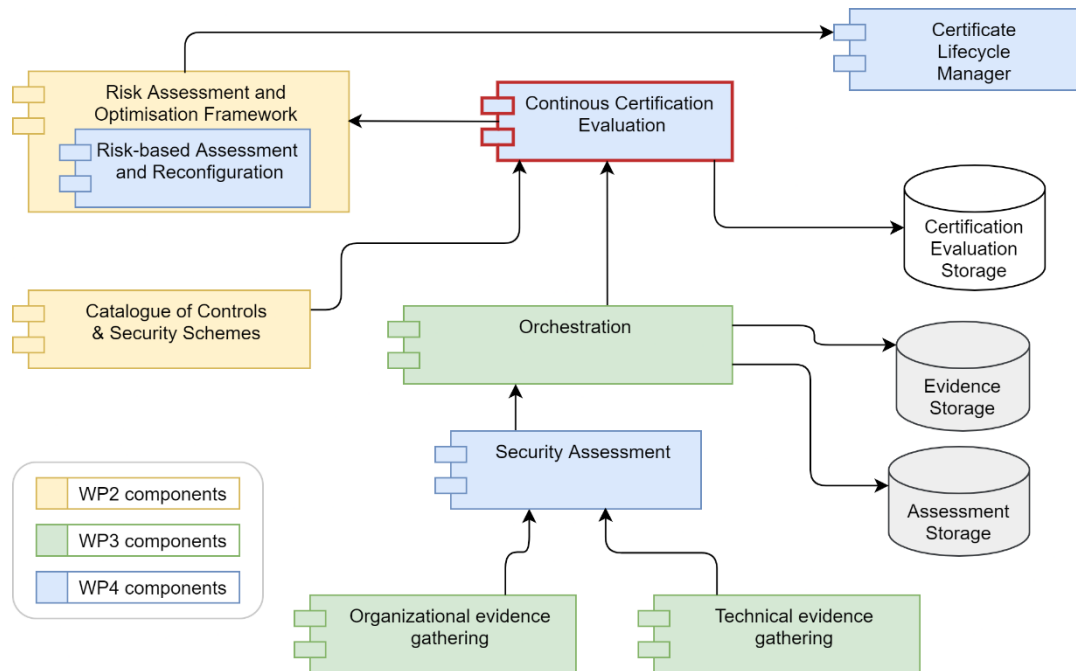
Certificate Lifecycle Manager

Risk Assessment and Optimisation Framework

Risk-based Assessment and Reconfiguration

Continous Certification Evaluation

Certification Evaluation Storage

Catalogue of Controls & Security Schemes

Orchestration

Evidence Storage

Security Assessment

Assessment Storage

WP2 components

WP3 components

WP4 components

Organizational evidence gathering

Technical evidence gathering